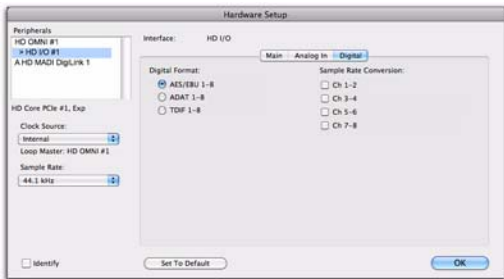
Hardware Setup

Peripherals
HD OMNI #1
> HD I/O #1
A HD MADI DigiLink 1

HD Core PCIe #1, Exp

Clock Source:
Internal
Loop Master: HD OMNI #1

Sample Rate:
44.1 kHz

Interface: HD I/O

Main | Analog In | Digital

Digital Format:
AES/EBU 1-8
ADAT 1-8
TDIF 1-8

Sample Rate Conversion:
Ch 1-2
Ch 3-4
Ch 5-6
Ch 7-8

Identify

Set To Default

OK